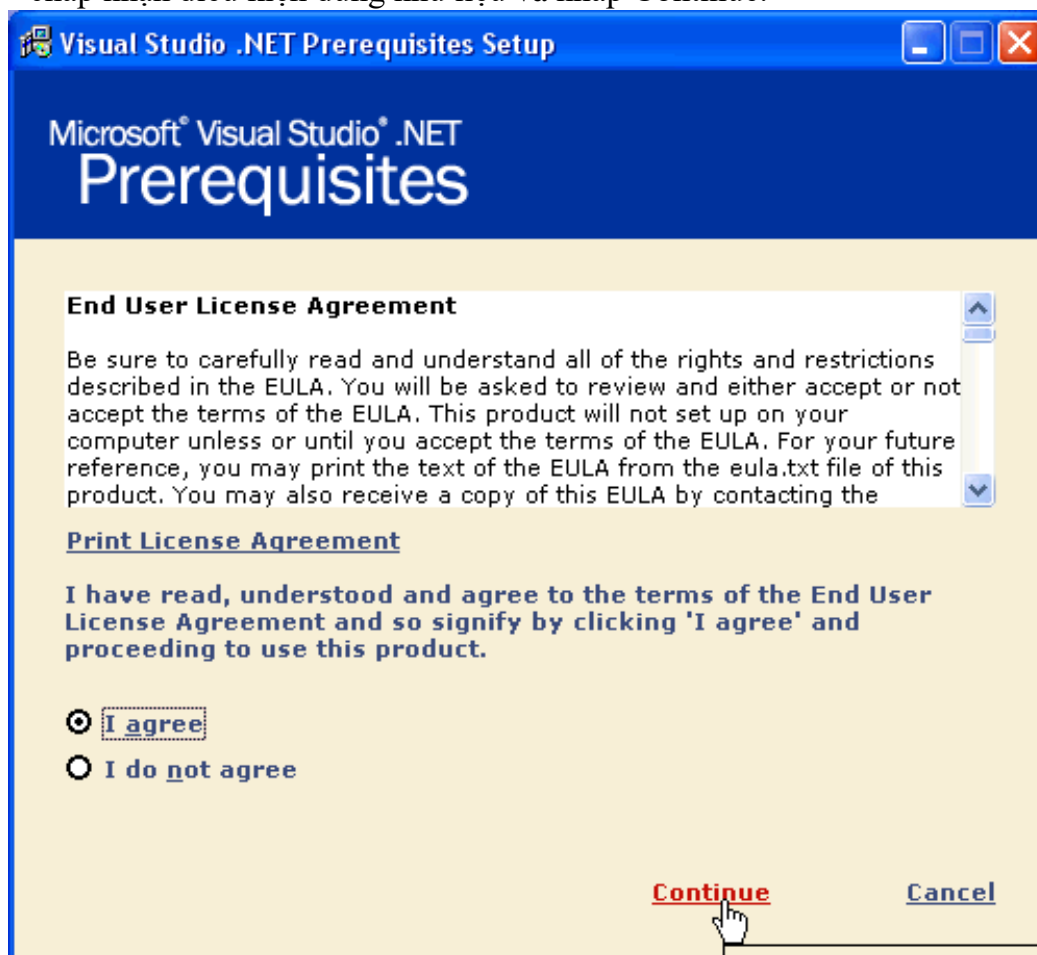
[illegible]

Visual Studio .NET Prerequisites Setup

Microsoft® Visual Studio® .NET
Prerequisites

End User License Agreement

Be sure to carefully read and understand all of the rights and restrictions described in the EULA. You will be asked to review and either accept or not accept the terms of the EULA. This product will not set up on your computer unless or until you accept the terms of the EULA. For your future reference, you may print the text of the EULA from the eula.txt file of this product. You may also receive a copy of this EULA by contacting the

Print License Agreement

I have read, understood and agree to the terms of the End User License Agreement and so signify by clicking 'I agree' and proceeding to use this product.

I agree

I do not agree

Continue

Cancel